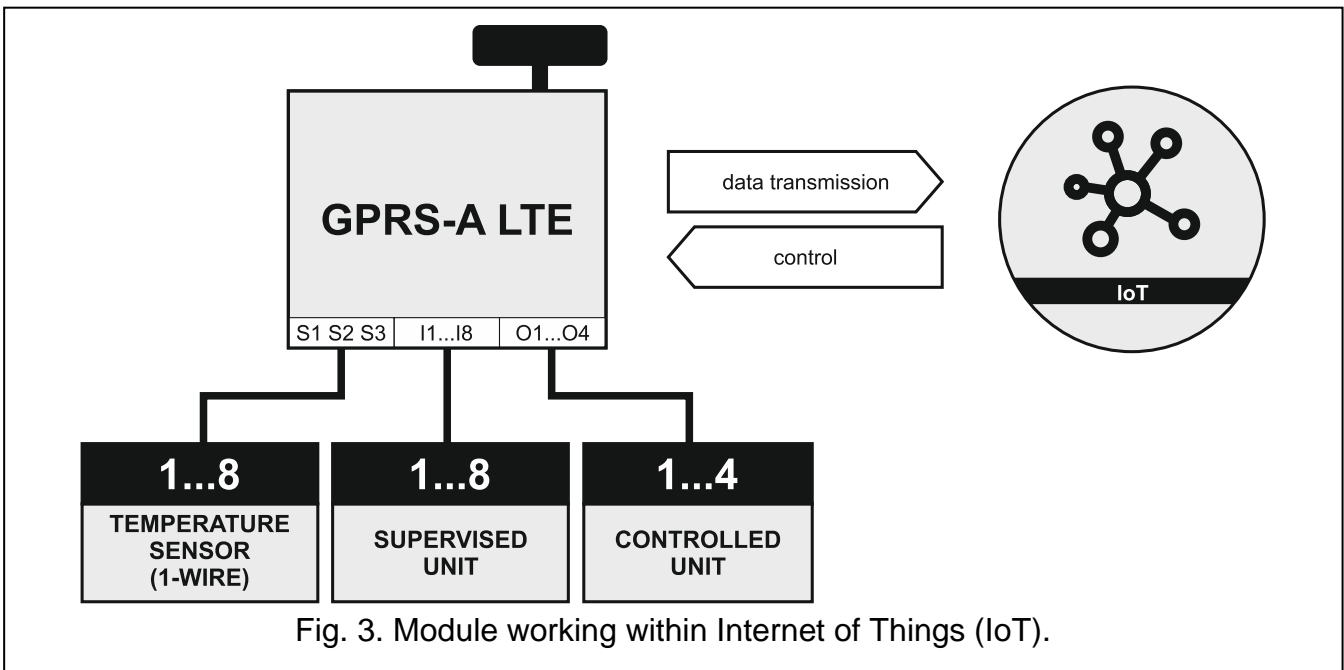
GPRS-A LTE

data transmission

control

IoT

S1 S2 S3 I1...I8 O1...O4

1...8
TEMPERATURE SENSOR (1-WIRE)

1...8
SUPERVISED UNIT

1...4
CONTROLLED UNIT

Fig. 3. Module working within Internet of Things (IoT).